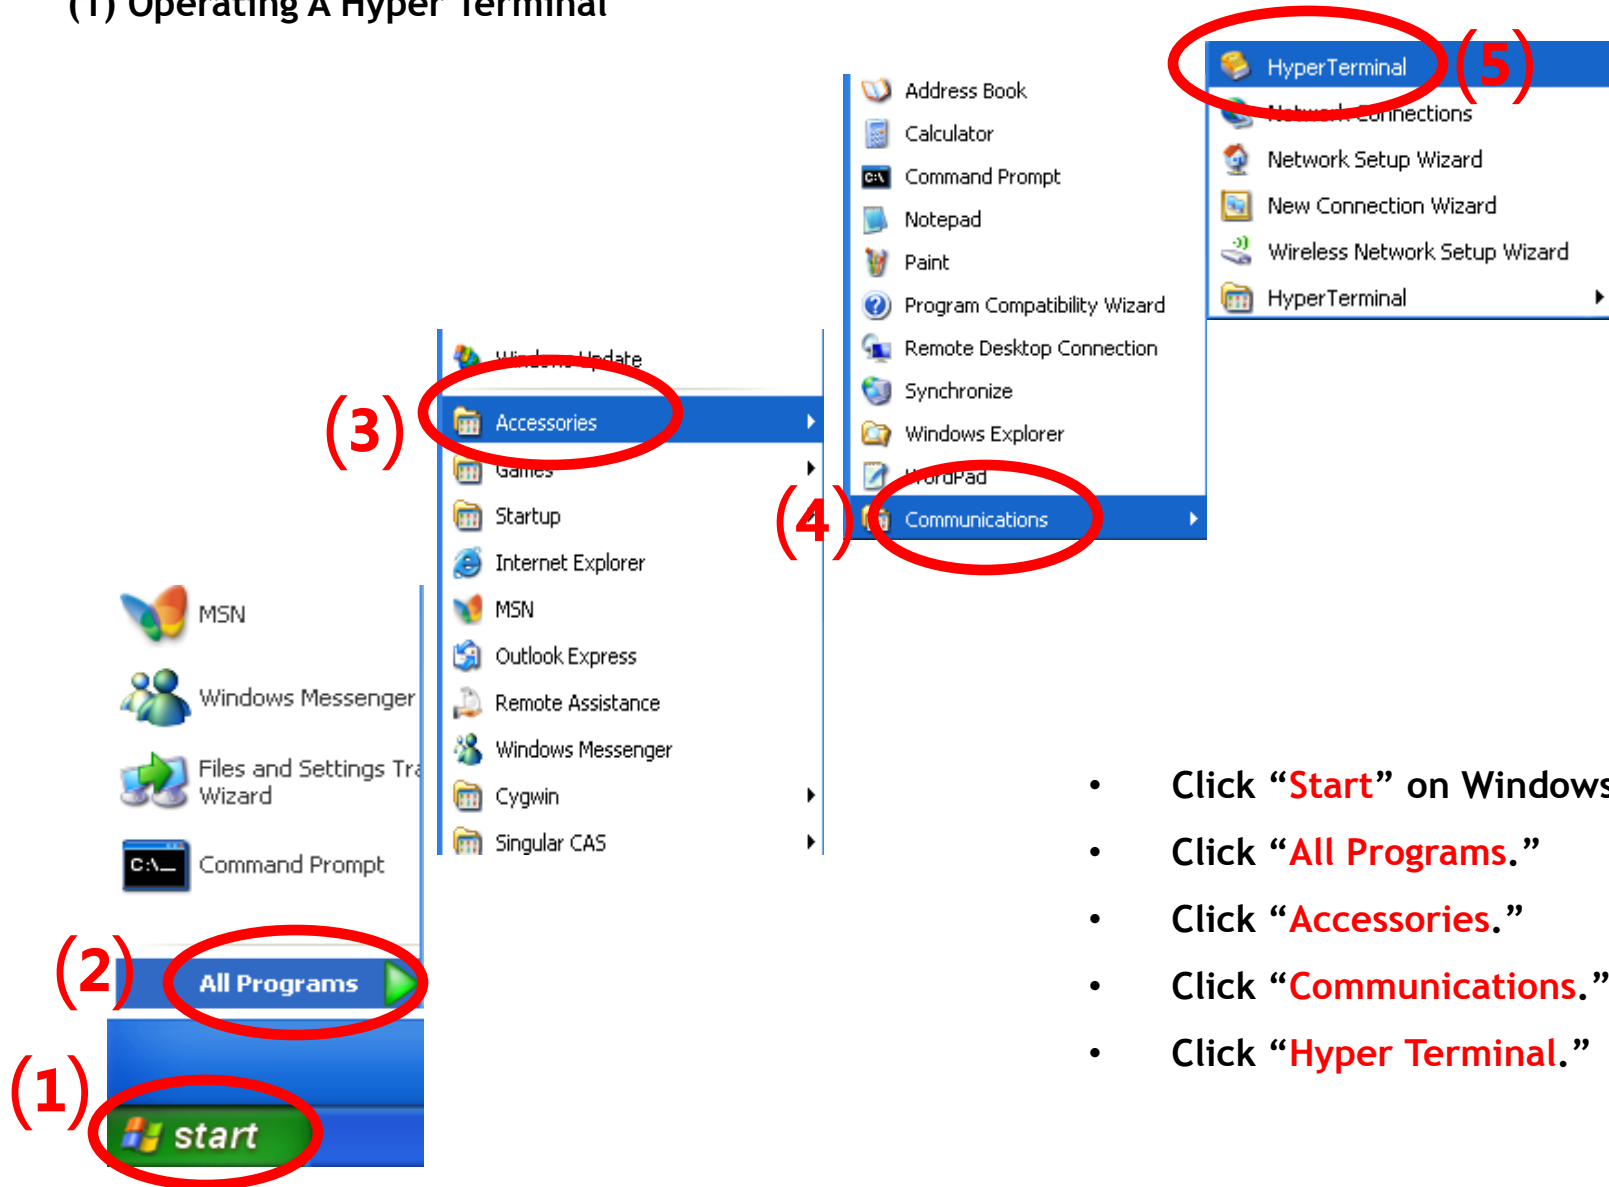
(1) Operating A Hyper Terminal

HyperTerminal (5)
Network Connections
Network Setup Wizard
New Connection Wizard
Wireless Network Setup Wizard
HyperTerminal

Address Book
Calculator
Command Prompt
Notepad
Paint
Program Compatibility Wizard
Remote Desktop Connection
Synchronize
Windows Explorer
WordPad
(4) Communications

Windows Update
(3) Accessories
Games
Startup
Internet Explorer
MSN
Outlook Express
Remote Assistance
Windows Messenger
Cygwin
Singular CAS

MSN
Windows Messenger
Files and Settings Tra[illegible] Wizard
Command Prompt
(2) All Programs
(1) start

• Click “Start” on Windows
• Click “All Programs.”
• Click “Accessories.”
• Click “Communications.”
• Click “Hyper Terminal.”